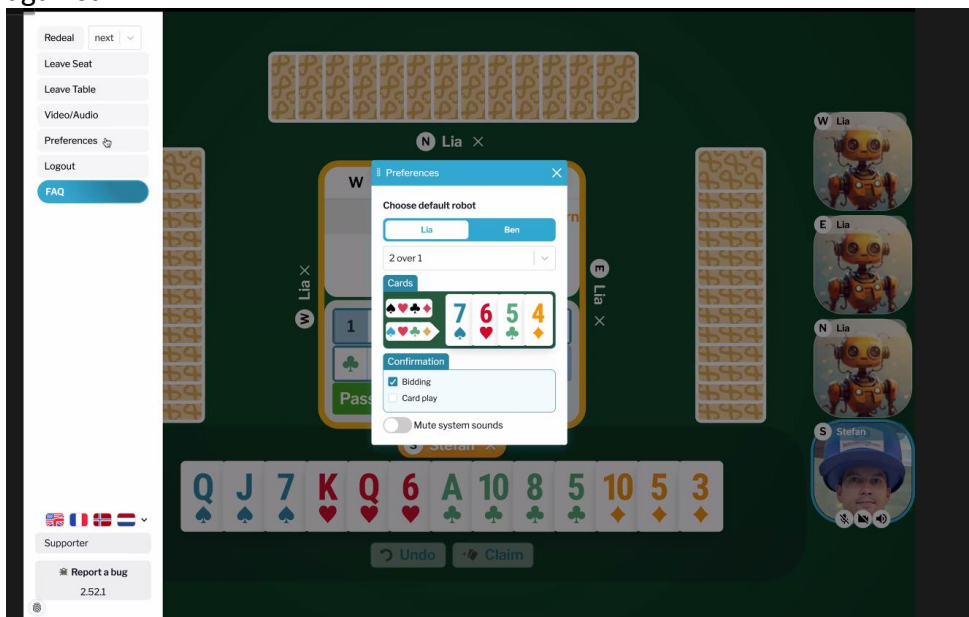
Redeal next
Leave Seat
Leave Table
Video/Audio
Preferences
Logout
FAQ

N Lia ×

W Lia ×
E Lia ×

Preferences ×
Choose default robot
Lia Ben
2 over 1
Cards
7 6 5 4
Confirmation
Bidding
Card play
Mute system sounds

W
1
Pass

S Stefan ×

Q J 7 K Q 6 A 10 8 5 10 5 3

Undo Claim

W Lia
E Lia
N Lia
S Stefan

Supporter
Report a bug
2.52.1